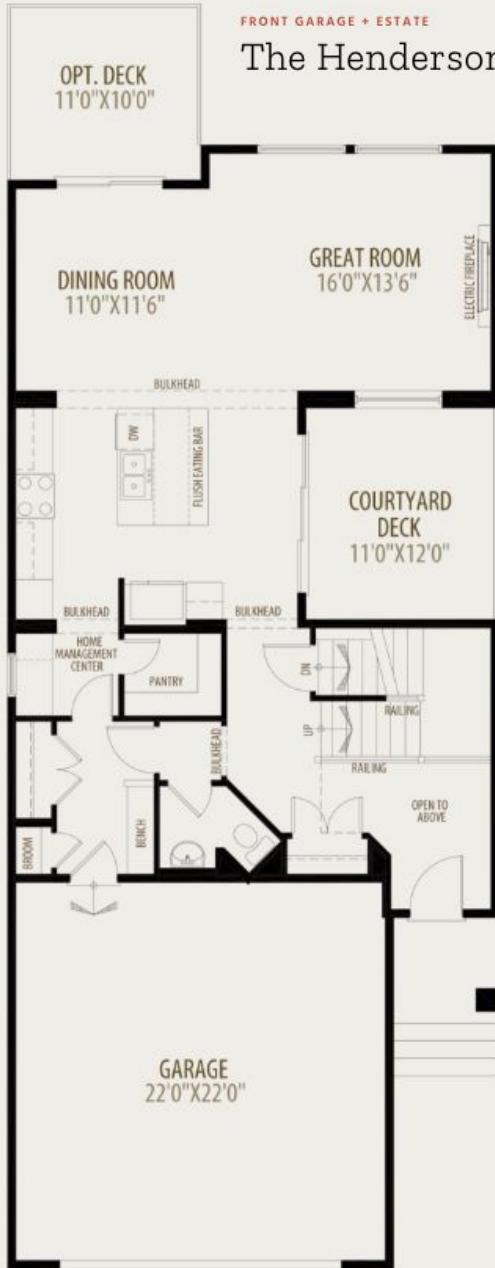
FRONT GARAGE + ESTATE

The Henderson

OPT. DECK
11'0"X10'0"

GREAT ROOM
16'0"X13'6"

ELECTRIC FIREPLACE

DINING ROOM
11'0"X11'6"

BULKHEAD

DW

FLUSH EATING BAR

COURTYARD
DECK
11'0"X12'0"

BULKHEAD

BULKHEAD

HOME
MANAGEMENT
CENTER

PANTRY

DN

RAILING

UP

BULKHEAD

RAILING

OPEN TO
ABOVE

BENCH

BROOM

GARAGE
22'0"X22'0"